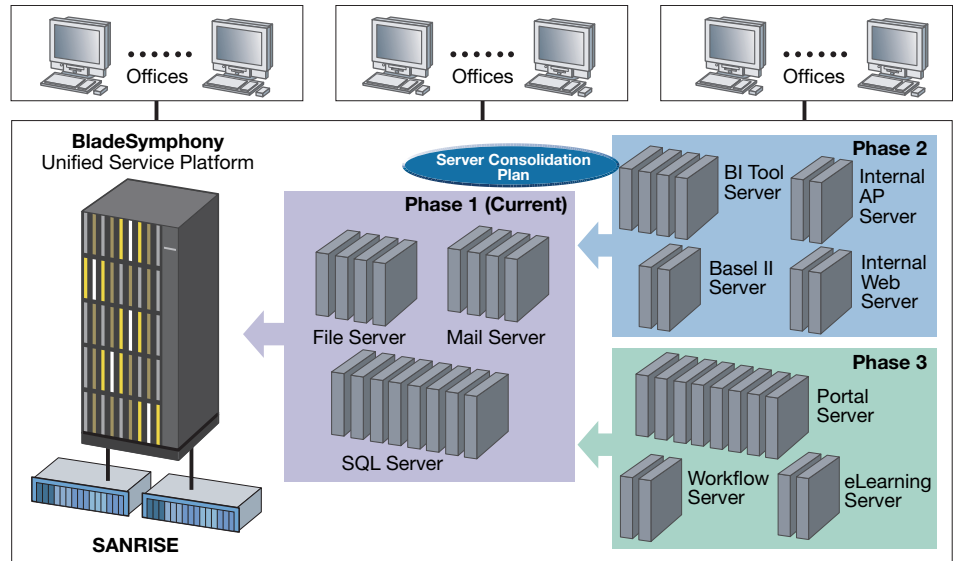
Offices

Offices

Offices

BladeSymphony
Unified Service Platform

SANRISE

Server Consolidation Plan

Phase 1 (Current)

File Server

Mail Server

SQL Server

Phase 2

BI Tool Server

Internal AP Server

Basel II Server

Internal Web Server

Phase 3

Portal Server

Workflow Server

eLearning Server